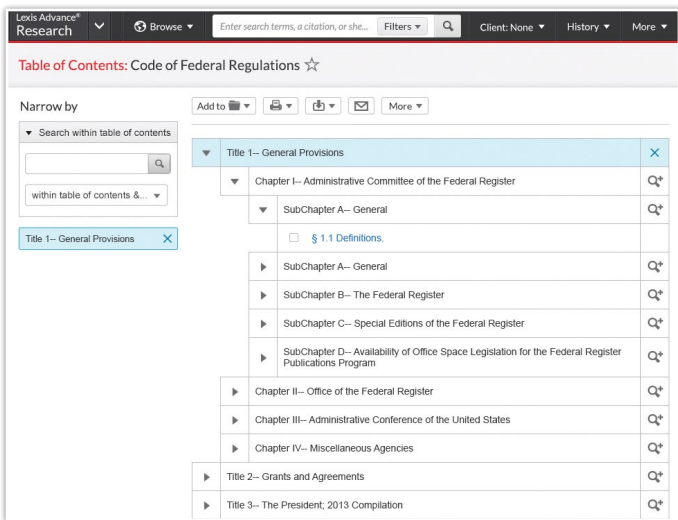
Lexis Advance®
Research

Browse

Enter search terms, a citation, or she...

Filters

Client: None

History

More

Table of Contents: Code of Federal Regulations ☆

Narrow by

Search within table of contents

within table of contents &...

Title 1-- General Provisions

Add to

More

Title 1-- General Provisions

Chapter I-- Administrative Committee of the Federal Register

SubChapter A-- General

§ 1.1 Definitions.

SubChapter A-- General

SubChapter B-- The Federal Register

SubChapter C-- Special Editions of the Federal Register

SubChapter D-- Availability of Office Space Legislation for the Federal Register Publications Program

Chapter II-- Office of the Federal Register

Chapter III-- Administrative Conference of the United States

Chapter IV-- Miscellaneous Agencies

Title 2-- Grants and Agreements

Title 3-- The President; 2013 Compilation